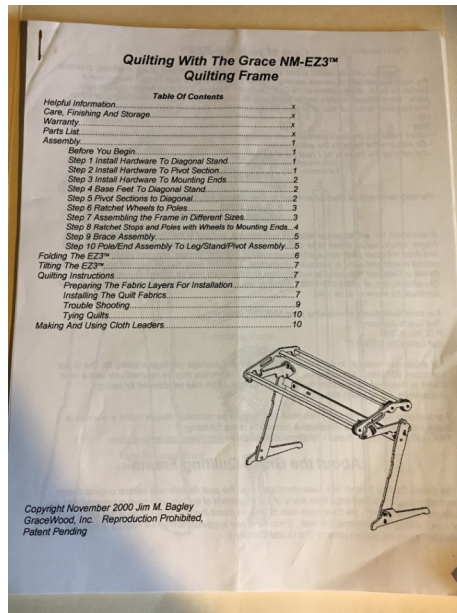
Quilting With The Grace NM-EZ3™
Quilting Frame

Table Of Contents

Helpful Information....................................................................x
Care, Finishing And Storage.......................................................x
Warranty......................................................................................x
Parts List......................................................................................x
Assembly......................................................................................1
Before You Begin.....................................................................1
Step 1 Install Hardware To Diagonal Stand.............................1
Step 2 Install Hardware To Pivot Section.................................1
Step 3 Install Hardware To Mounting Ends..............................2
Step 4 Base Feet To Diagonal Stand........................................2
Step 5 Pivot Sections to Diagonal.............................................2
Step 6 Ratchet Wheels to Poles................................................3
Step 7 Assembling the Frame in Different Sizes......................3
Step 8 Ratchet Stops and Poles with Wheels to Mounting Ends....4
Step 9 Brace Assembly.............................................................5
Step 10 Pole/End Assembly To Leg/Stand/Pivot Assembly.....5
Folding The EZ3™......................................................................6
Tilting The EZ3™........................................................................7
Quilting Instructions....................................................................7
Preparing The Fabric Layers For Installation...........................7
Installing The Quilt Fabrics.......................................................7
Trouble Shooting......................................................................9
Tying Quilts.............................................................................10
Making And Using Cloth Leaders..............................................10

Copyright November 2000 Jim M. Bagley
GraceWood, Inc. Reproduction Prohibited,
Patent Pending